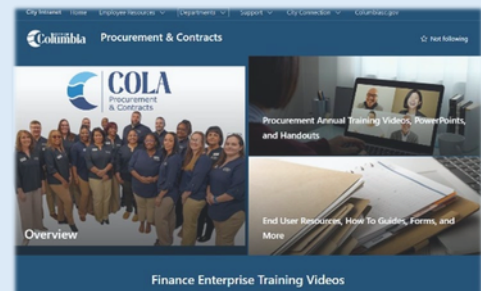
City Intranet Home Employee Resources ∨ Departments ∨ Support ∨ City Connection ∨ Columbiasc.gov

Columbia Procurement & Contracts

☆ Not following

COLA Procurement & Contracts

Overview

Procurement Annual Training Videos, PowerPoints, and Handouts

End User Resources, How To Guides, Forms, and More

Finance Enterprise Training Videos